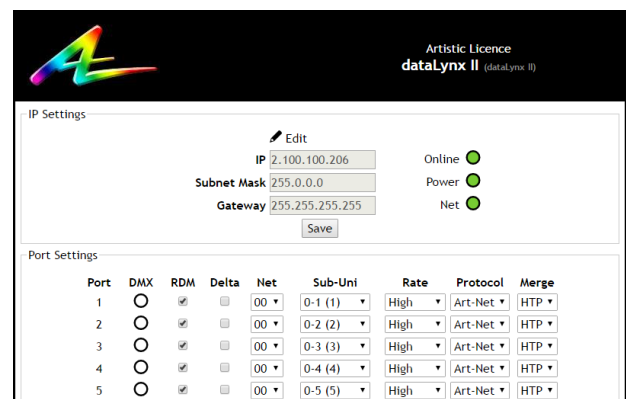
Artistic Licence
dataLynx II (dataLynx II)

IP Settings

Edit

IP 2.100.100.206
Subnet Mask 255.0.0.0
Gateway 255.255.255.255
Save

Online
Power
Net

Port Settings

| Port | DMX | RDM | Delta | Net | Sub-Uni | Rate | Protocol | Merge |
|---|---|---|---|---|---|---|---|---|
| 1 | | | | 00 | 0-1 (1) | High | Art-Net | HTP |
| 2 | | | | 00 | 0-2 (2) | High | Art-Net | HTP |
| 3 | | | | 00 | 0-3 (3) | High | Art-Net | HTP |
| 4 | | | | 00 | 0-4 (4) | High | Art-Net | HTP |
| 5 | | | | 00 | 0-5 (5) | High | Art-Net | HTP |